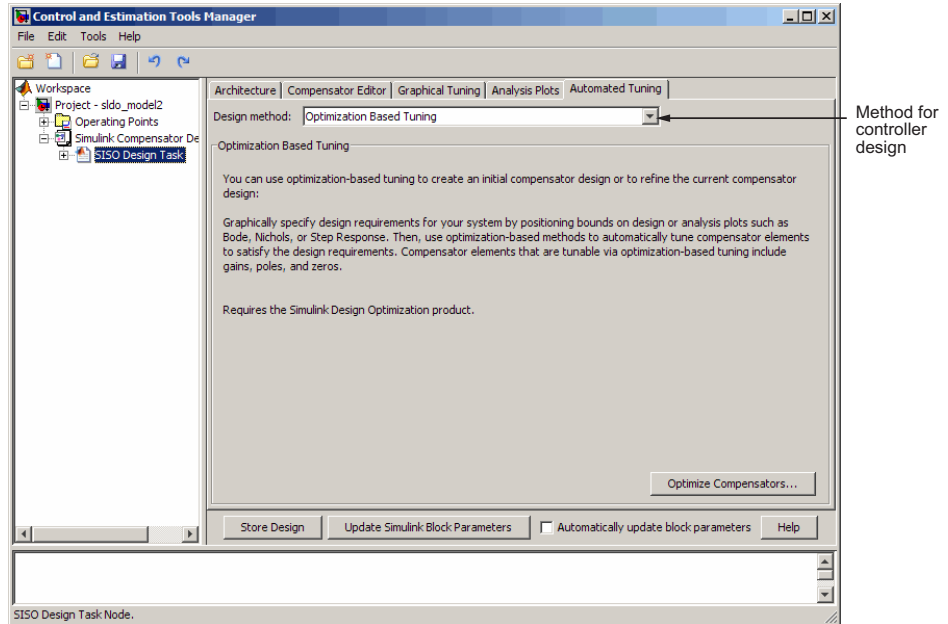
Control and Estimation Tools Manager

File Edit Tools Help

Workspace
Project - sldo_model2
Operating Points
Simulink Compensator De
SISO Design Task

Architecture | Compensator Editor | Graphical Tuning | Analysis Plots | Automated Tuning

Design method: Optimization Based Tuning

Method for controller design

Optimization Based Tuning

You can use optimization-based tuning to create an initial compensator design or to refine the current compensator design:

Graphically specify design requirements for your system by positioning bounds on design or analysis plots such as Bode, Nichols, or Step Response. Then, use optimization-based methods to automatically tune compensator elements to satisfy the design requirements. Compensator elements that are tunable via optimization-based tuning include gains, poles, and zeros.

Requires the Simulink Design Optimization product.

Optimize Compensators...

Store Design | Update Simulink Block Parameters | Automatically update block parameters | Help

SISO Design Task Node.